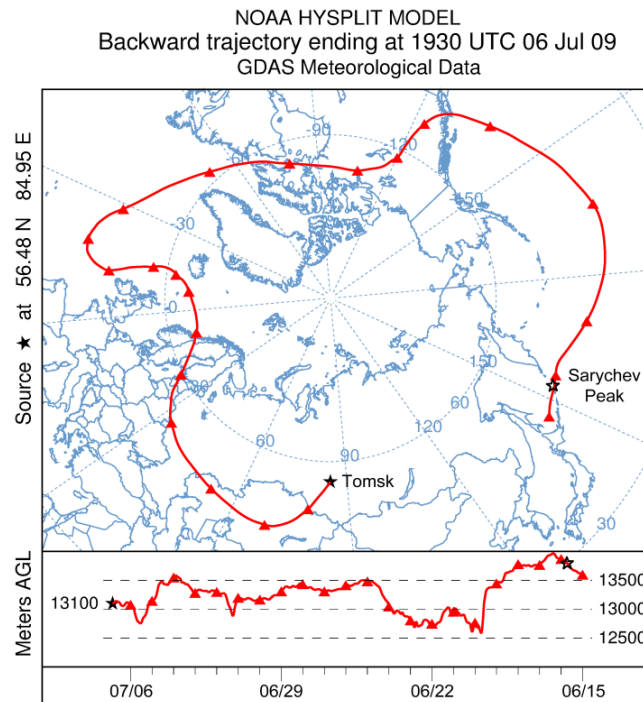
NOAA HYSPLIT MODEL
Backward trajectory ending at 1930 UTC 06 Jul 09
GDAS Meteorological Data

Source ★ at 56.48 N 84.95 E

90
120
60
150
30
0
150
30
60
120
60
90
30

Sarychev Peak
★ Tomsk

Meters AGL
13100 ★
13500
13000
12500

07/06
06/29
06/22
06/15